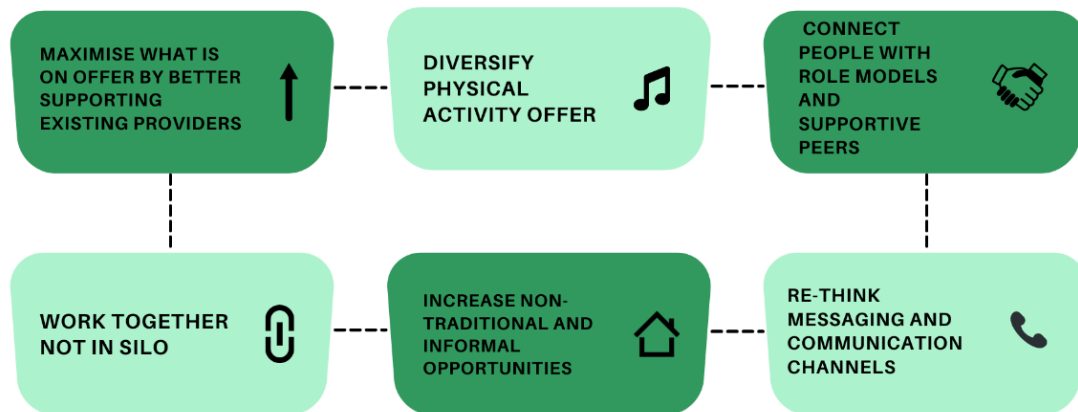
MAXIMISE WHAT IS ON OFFER BY BETTER SUPPORTING EXISTING PROVIDERS

DIVERSIFY PHYSICAL ACTIVITY OFFER

CONNECT PEOPLE WITH ROLE MODELS AND SUPPORTIVE PEERS

WORK TOGETHER NOT IN SILO

INCREASE NON-TRADITIONAL AND INFORMAL OPPORTUNITIES

RE-THINK MESSAGING AND COMMUNICATION CHANNELS